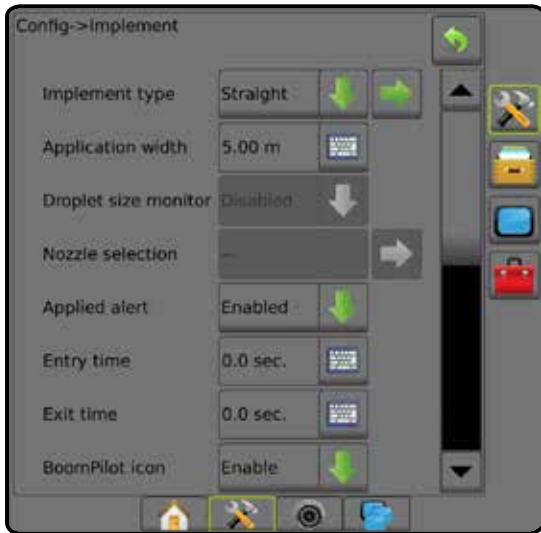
Config->Implement

Implement type	Straight

Application width	5.00 m

Droplet size monitor	Disabled

Nozzle selection	--

Applied alert	Enabled

Entry time	0.0 sec.

Exit time	0.0 sec.

BoomPilot icon	Enable